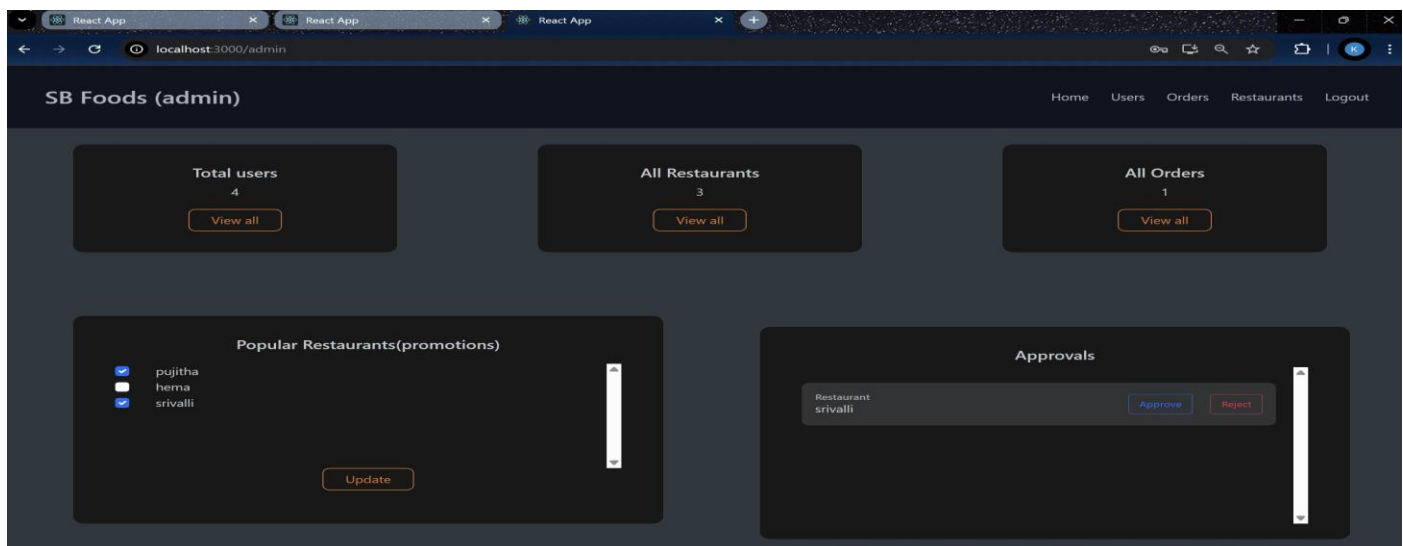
React App
React App
React App
localhost:3000/admin
K

SB Foods (admin)

Home Users Orders Restaurants Logout

Total users
4
View all

All Restaurants
3
View all

All Orders
1
View all

Popular Restaurants(promotions)
pujitha
hema
srivalli
Update

Approvals
Restaurant
srivalli
Approve
Reject